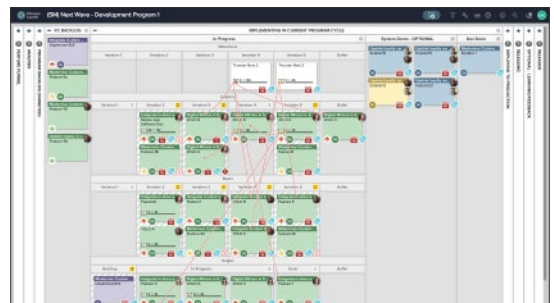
(5M) Next Wave - Development Program 1

PI BACKLOG

In Progress

IMPLEMENTATION IN CURRENT PROGRAM CYCLE

System Demo - OPTIONAL

Iteration 1

Iteration 2

Iteration 3

Iteration 4

Iteration 5

Buffer

Done

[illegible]